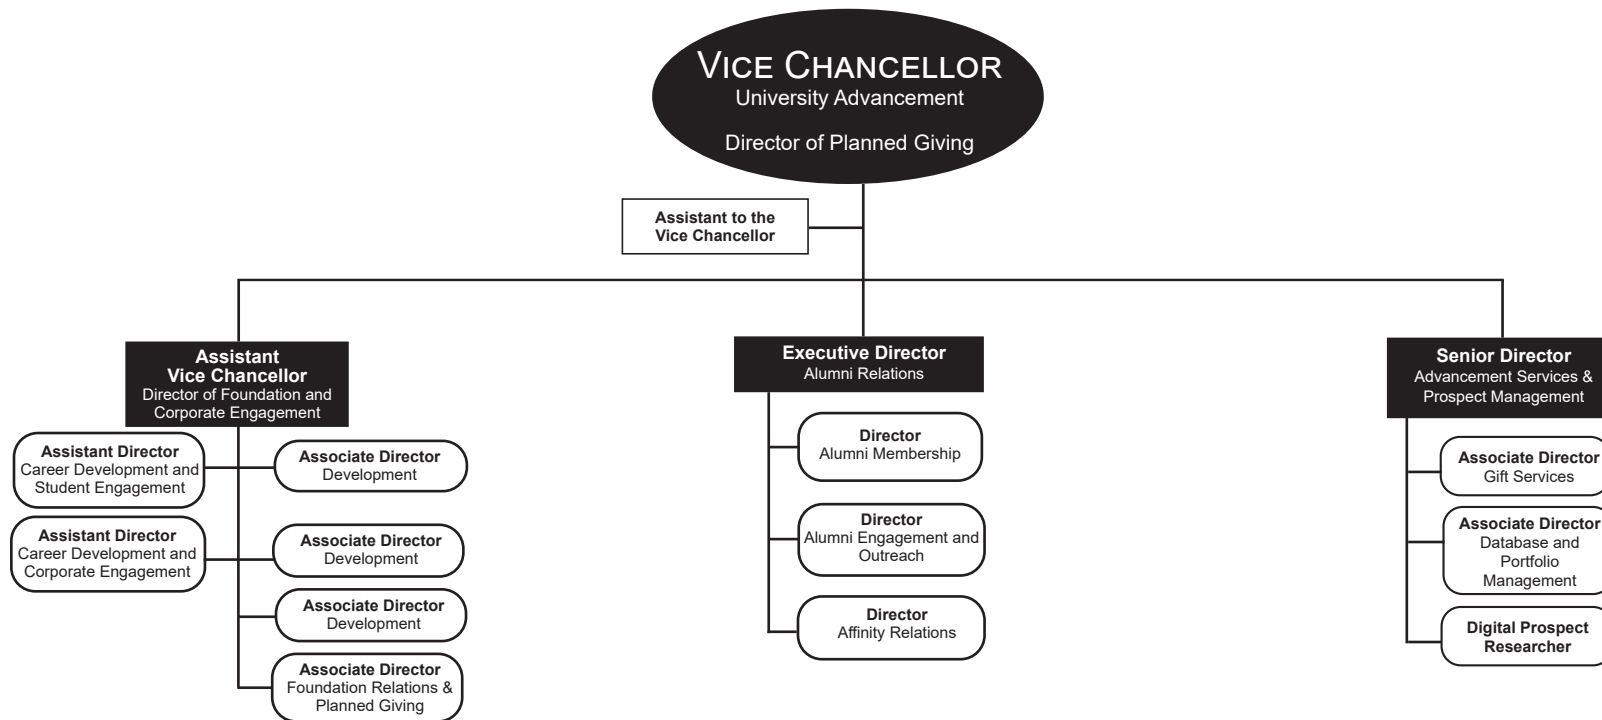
Vice Chancellor
University Advancement

Director of Planned Giving

Assistant to the Vice Chancellor

Assistant Vice Chancellor
Director of Foundation and Corporate Engagement

Assistant Director
Career Development and Student Engagement

Assistant Director
Career Development and Corporate Engagement

Associate Director
Development

Associate Director
Development

Associate Director
Development

Associate Director
Foundation Relations & Planned Giving

Executive Director
Alumni Relations

Director
Alumni Membership

Director
Alumni Engagement and Outreach

Director
Affinity Relations

Senior Director
Advancement Services & Prospect Management

Associate Director
Gift Services

Associate Director
Database and Portfolio Management

Digital Prospect Researcher